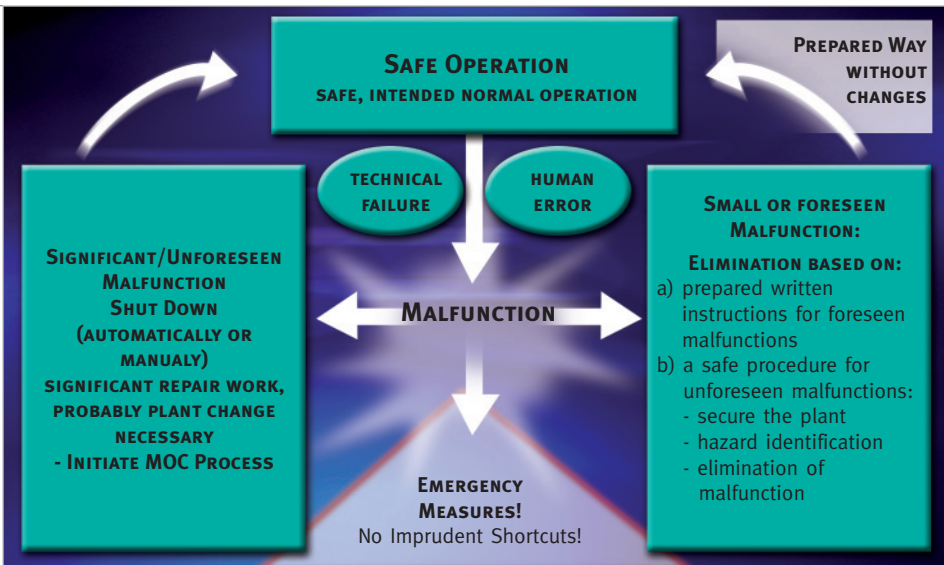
Safe Operation
safe, intended normal operation

Prepared Way without changes

Technical failure

Human error

Significant/Unforeseen Malfunction
Shut Down
(automatically or manualy)
significant repair work, probably plant change necessary
- Initiate MOC Process

Malfunction

Small or foreseen Malfunction:
Elimination based on:
a) prepared written instructions for foreseen malfunctions
b) a safe procedure for unforeseen malfunctions:
- secure the plant
- hazard identification
- elimination of malfunction

Emergency Measures!
No Imprudent Shortcuts!